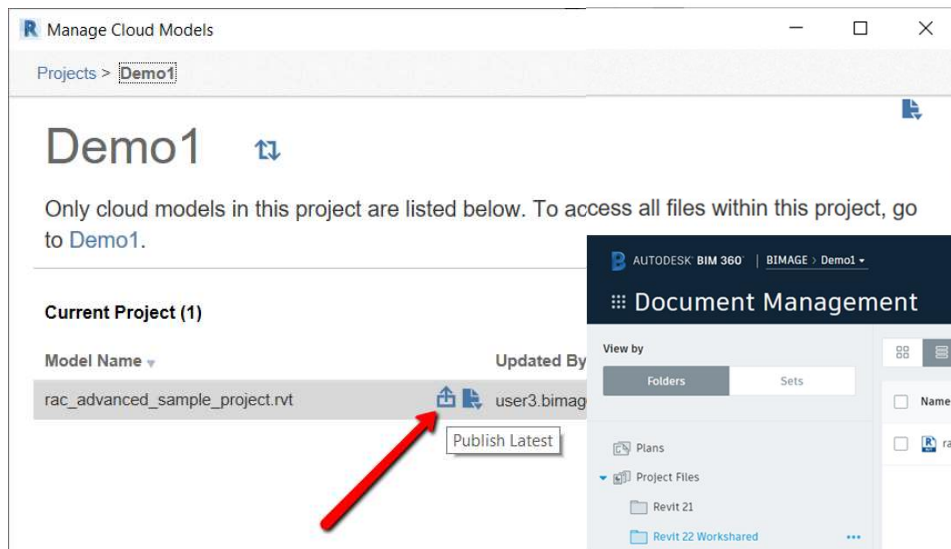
R Manage Cloud Models

Projects > Demo1

Demo1

Only cloud models in this project are listed below. To access all files within this project, go to Demo1.

Current Project (1)

Model Name

Updated By

rac_advanced_sample_project.rvt

user3.bimag

Publish Latest

AUTODESK BIM 360 | BIMAGE > Demo1

Document Management

View by

Folders

Sets

Name

Plans

Project Files

Revit 21

Revit 22 Workshared